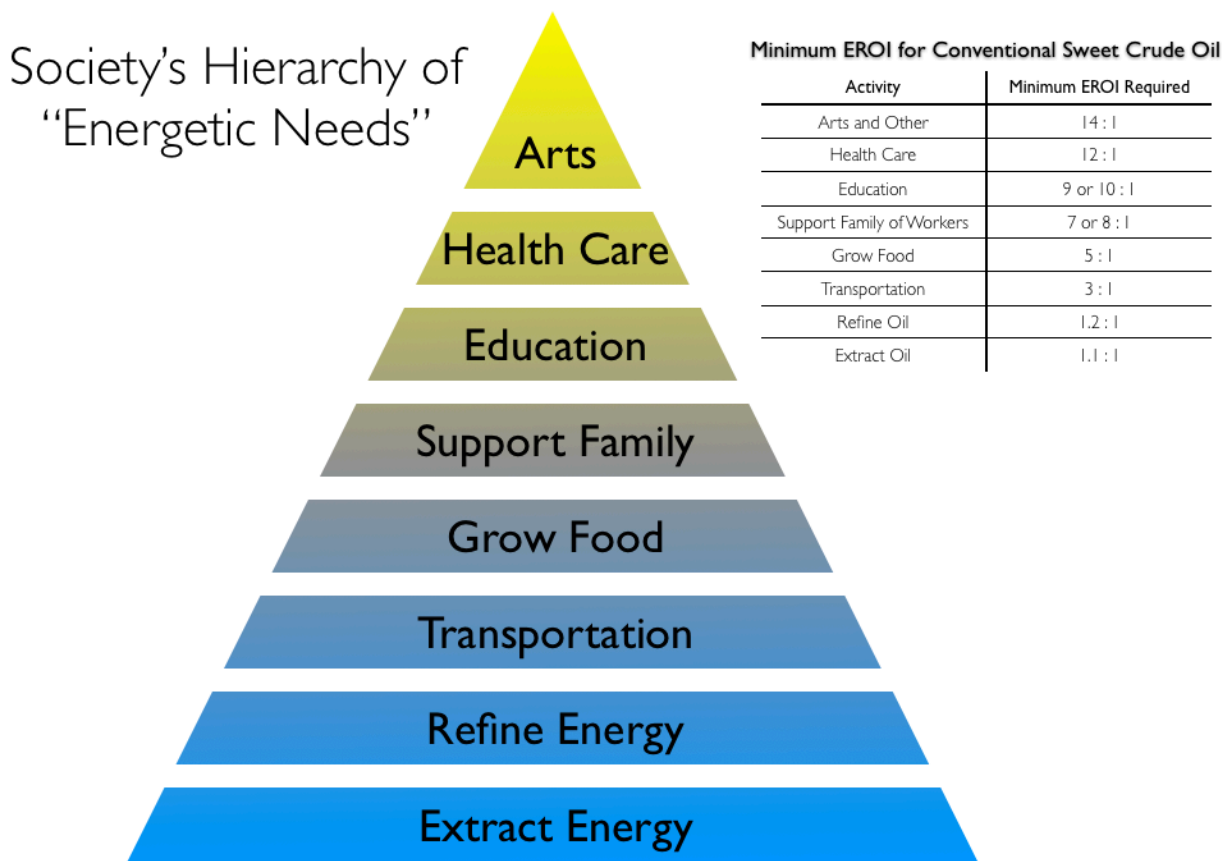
Society's Hierarchy of "Energetic Needs"

Arts

Health Care

Education

Support Family

Grow Food

Transportation

Refine Energy

Extract Energy

Minimum EROI for Conventional Sweet Crude Oil

| Activity | Minimum EROI Required |
|---|---|
| Arts and Other | 14 : 1 |
| Health Care | 12 : 1 |
| Education | 9 or 10 : 1 |
| Support Family of Workers | 7 or 8 : 1 |
| Grow Food | 5 : 1 |
| Transportation | 3 : 1 |
| Refine Oil | 1.2 : 1 |
| Extract Oil | 1.1 : 1 |